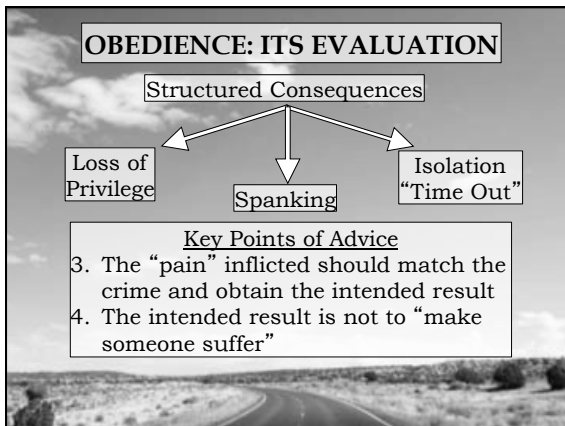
OBEDIENCE: ITS EVALUATION

Structured Consequences

Loss of Privilege

Spanking

Isolation "Time Out"

Key Points of Advice

3. The "pain" inflicted should match the crime and obtain the intended result
4. The intended result is not to "make someone suffer"